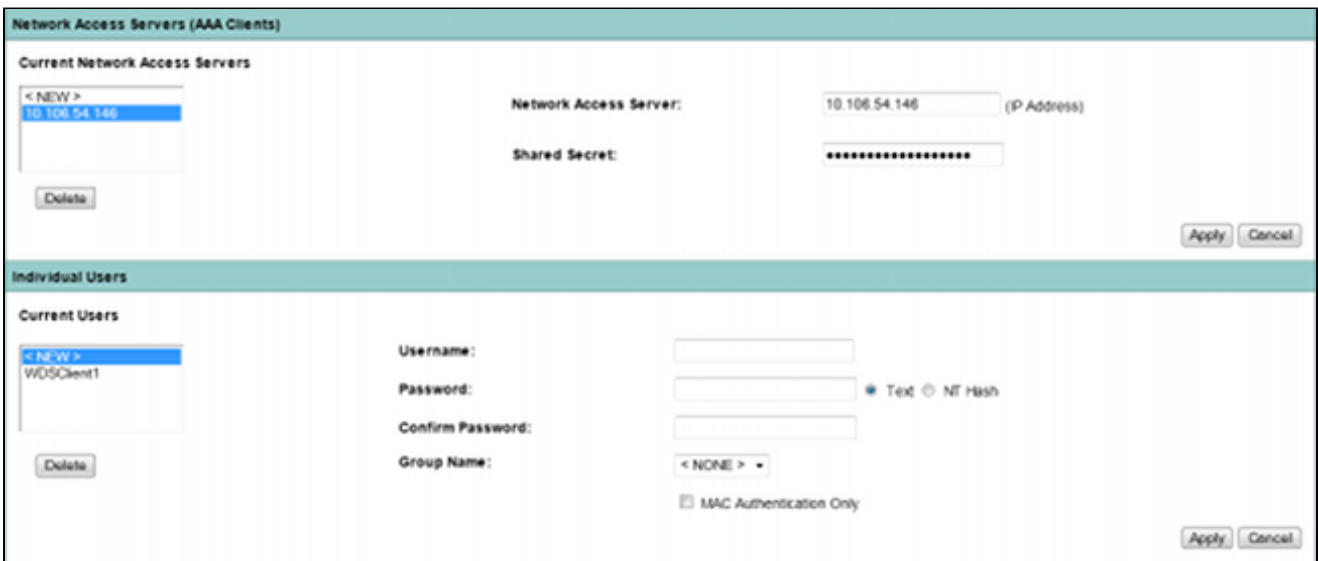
Network Access Servers (AAA Clients)

Current Network Access Servers

< NEW >
10.106.54.146

Delete

Network Access Server: 10.106.54.146 (IP Address)

Shared Secret: •••••••••••••••••••

Apply Cancel

Individual Users

Current Users

< NEW >
WDSClient1

Delete

Username:

Password: Text NT Hash

Confirm Password:

Group Name: < NONE >

MAC Authentication Only

Apply Cancel